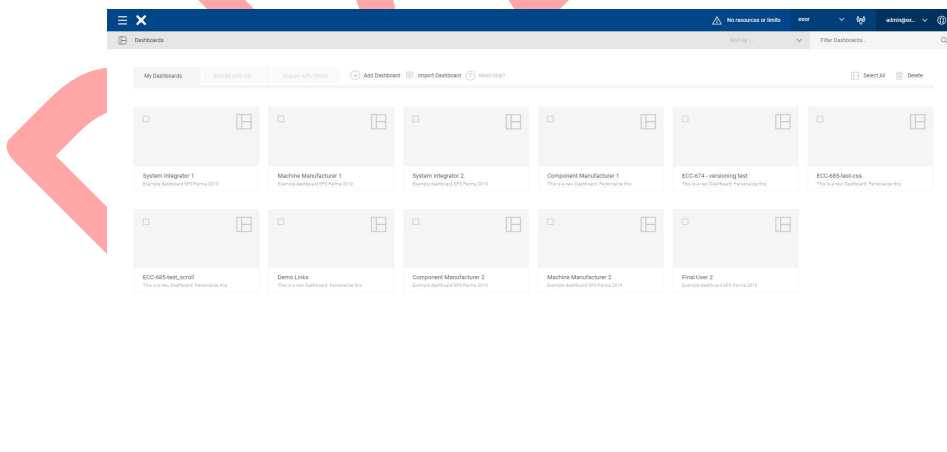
No resources or limits exor admin@ex...

Dashboards

Sort by ... Filter Dashboards...

My Dashboards Shared with me Shared with others Add Dashboard Import Dashboard Need help?

Select All Delete

System Integrator 1
Example dashboard SPS Parma 2019

Machine Manufacturer 1
Example dashboard SPS Parma 2019

System Integrator 2
Example dashboard SPS Parma 2019

Component Manufacturer 1
This is a new Dashboard. Personalize this

ECC-674 - versioning test
This is a new Dashboard. Personalize this

ECC-685-test-css
This is a new Dashboard. Personalize this

ECC-685-test_scroll
This is a new Dashboard. Personalize this

Demo Links
This is a new Dashboard. Personalize this

Component Manufacturer 2
Example dashboard SPS Parma 2019

Machine Manufacturer 2
Example dashboard SPS Parma 2019

Final User 2
Example dashboard SPS Parma 2019